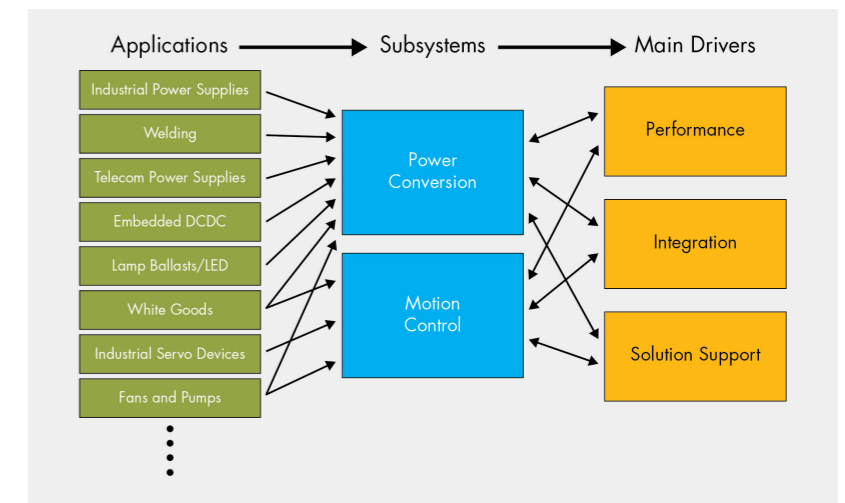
Applications → Subsystems → Main Drivers

Industrial Power Supplies
Welding
Telecom Power Supplies
Embedded DCDC
Lamp Ballasts/LED
White Goods
Industrial Servo Devices
Fans and Pumps

Power Conversion

Motion Control

Performance

Integration

Solution Support